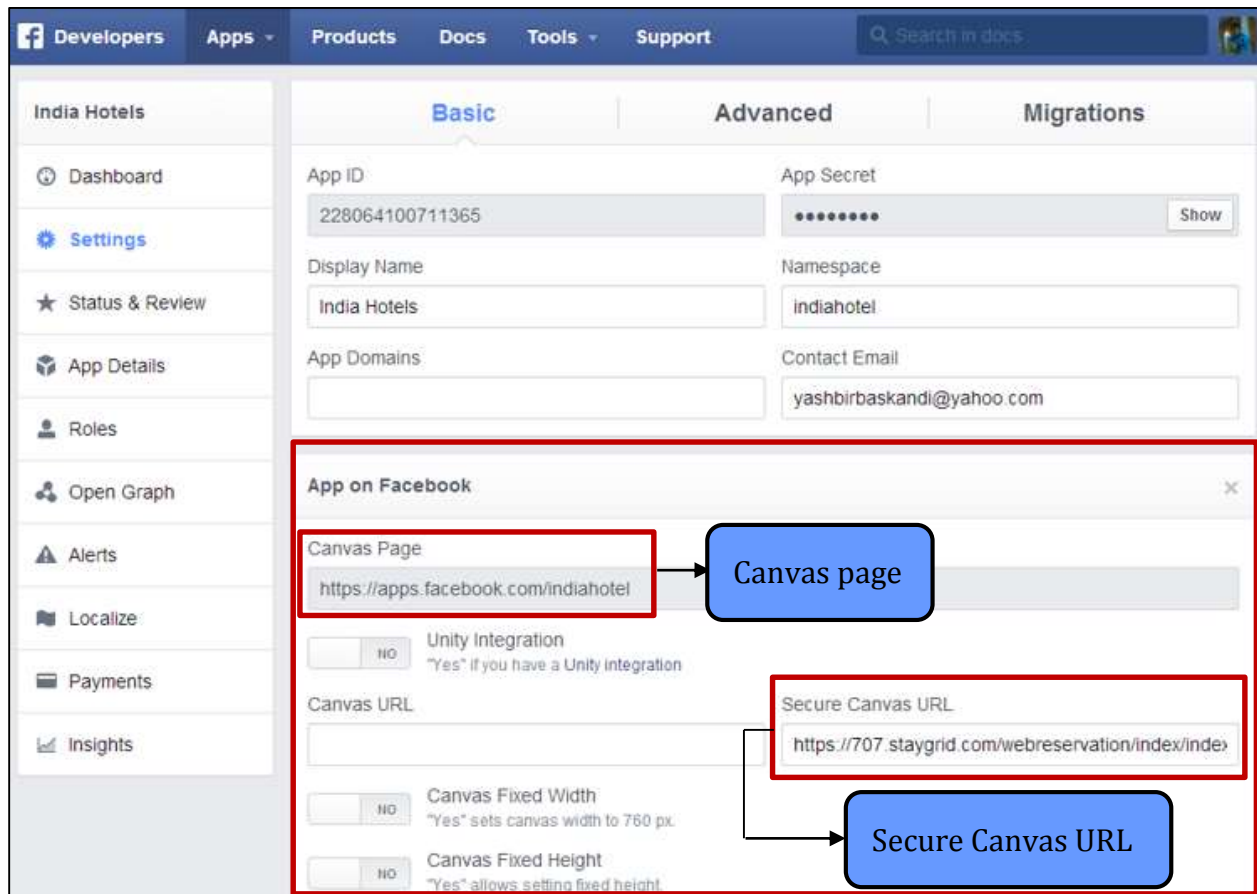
Developers Apps Products Docs Tools Support Search in docs

India Hotels
Dashboard
Settings
Status & Review
App Details
Roles
Open Graph
Alerts
Localize
Payments
Insights

Basic Advanced Migrations

App ID
228064100711365
App Secret
••••••••• Show
Display Name
India Hotels
Namespace
indiahotel
App Domains
Contact Email
yashbirbaskandi@yahoo.com

App on Facebook ×

Canvas Page
https://apps.facebook.com/indiahotel

Canvas page

NO Unity Integration
"Yes" if you have a Unity integration

Canvas URL

Secure Canvas URL
https://707.staygrid.com/webreservation/index/index

NO Canvas Fixed Width
"Yes" sets canvas width to 760 px.

Secure Canvas URL

NO Canvas Fixed Height
"Yes" allows setting fixed height.